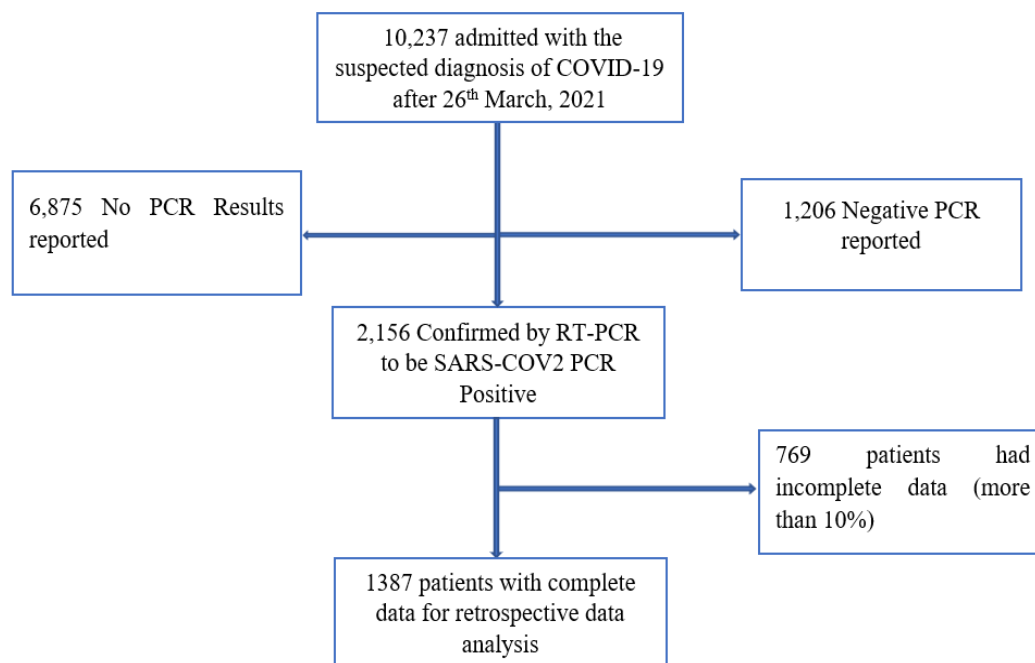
10,237 admitted with the suspected diagnosis of COVID-19 after 26$^{th}$ March, 2021

6,875 No PCR Results reported

1,206 Negative PCR reported

2,156 Confirmed by RT-PCR to be SARS-COV2 PCR Positive

769 patients had incomplete data (more than 10%)

1387 patients with complete data for retrospective data analysis